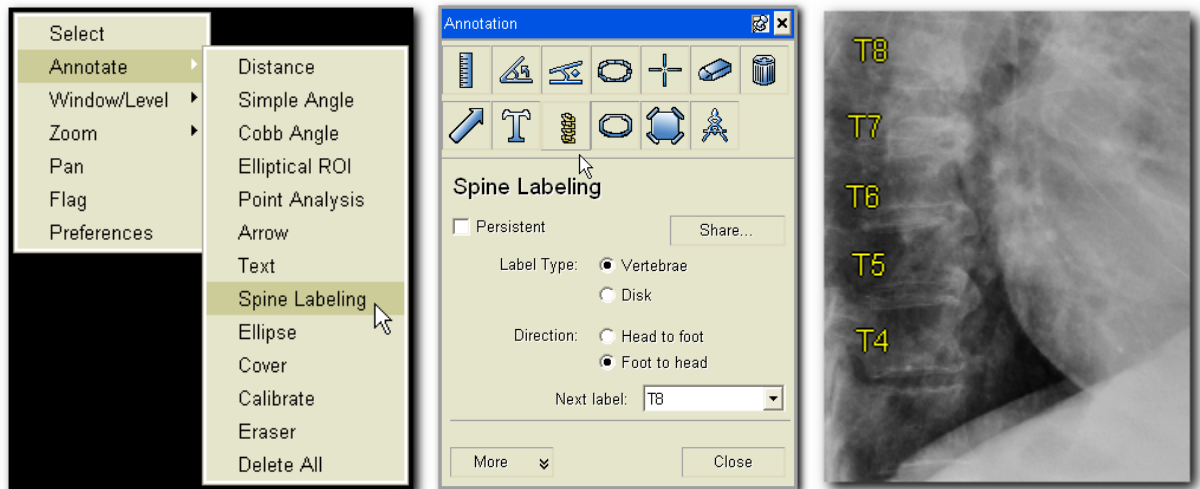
Select
Annotate
Window/Level
Zoom
Pan
Flag
Preferences

Distance
Simple Angle
Cobb Angle
Elliptical ROI
Point Analysis
Arrow
Text
Spine Labeling
Ellipse
Cover
Calibrate
Eraser
Delete All

Annotation

Spine Labeling

Persistent

Share...

Label Type: Vertebrae

Disk

Direction: Head to foot

Foot to head

Next label: T8

More

Close

T8

T7

T6

T5

T4